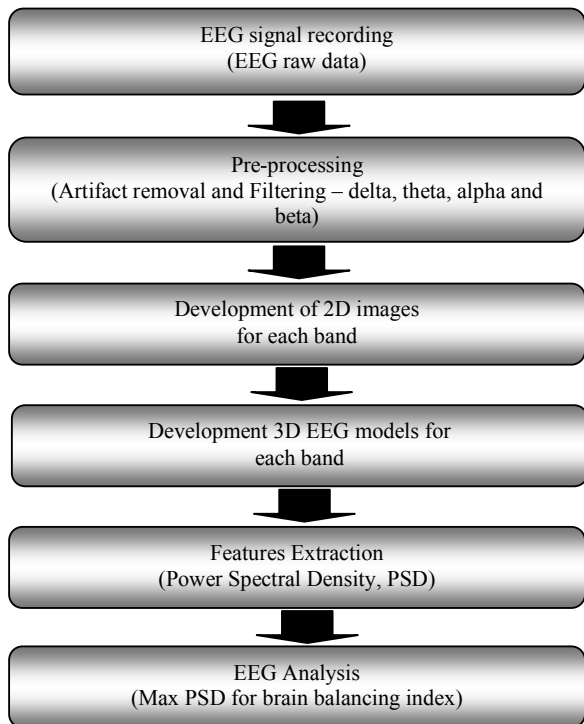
EEG signal recording
(EEG raw data)

Pre-processing
(Artifact removal and Filtering – delta, theta, alpha and beta)

Development of 2D images
for each band

Development 3D EEG models for
each band

Features Extraction
(Power Spectral Density, PSD)

EEG Analysis
(Max PSD for brain balancing index)